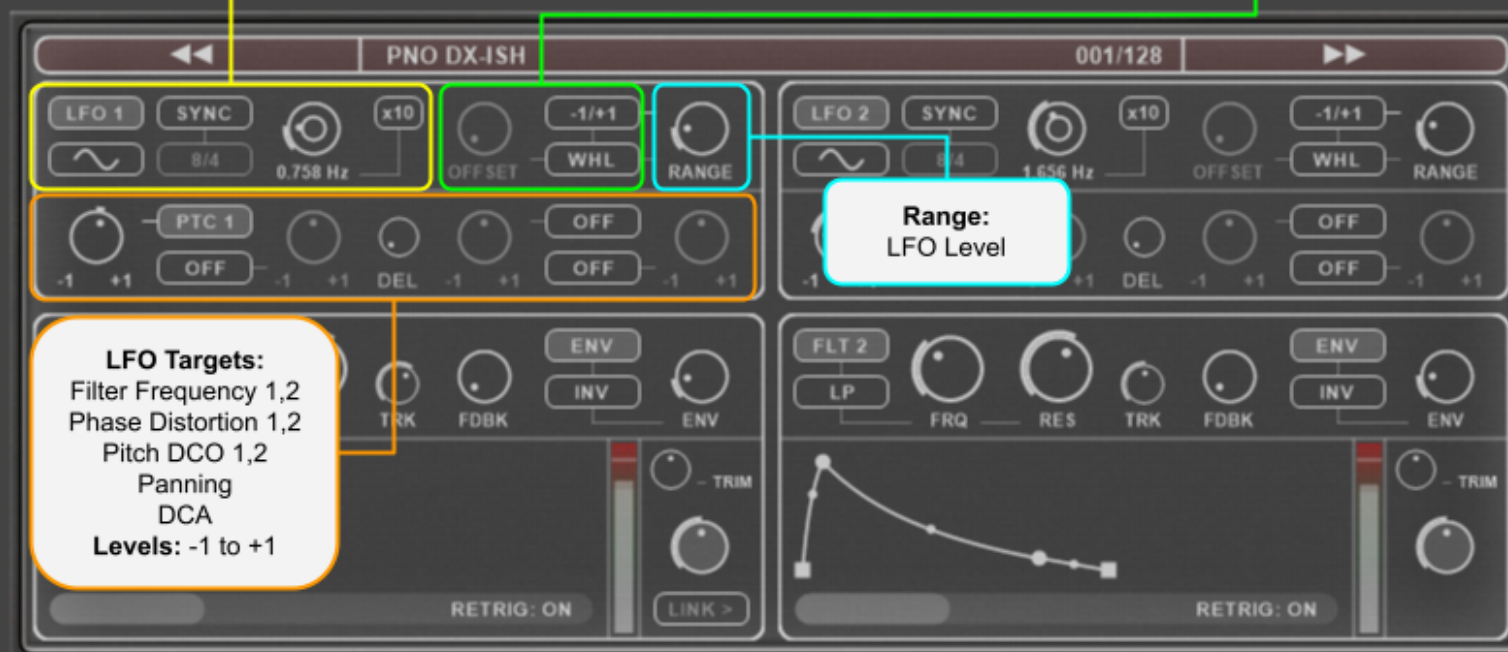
◀◀ PNO DX-ISH 001/128 ▶▶

LFO 1 SYNC x10
8/4
0.758 Hz

OFFSET -1/+1 WHL RANGE

LFO 2 SYNC x10
8/4
1.656 Hz
OFFSET -1/+1 WHL RANGE

Range:
LFO Level

PTC 1
OFF
-1 +1 -1 +1 DEL -1 +1
OFF
OFF
-1 +1

-1 +1 DEL -1 +1 OFF OFF -1 +1

LFO Targets:
Filter Frequency 1,2
Phase Distortion 1,2
Pitch DCO 1,2
Panning
DCA
Levels: -1 to +1

TRK FDBK ENV INV ENV
TRIM
RETRIG: ON
LINK >

FLT 2
LP
FRQ RES TRK FDBK ENV INV ENV
TRIM
RETRIG: ON